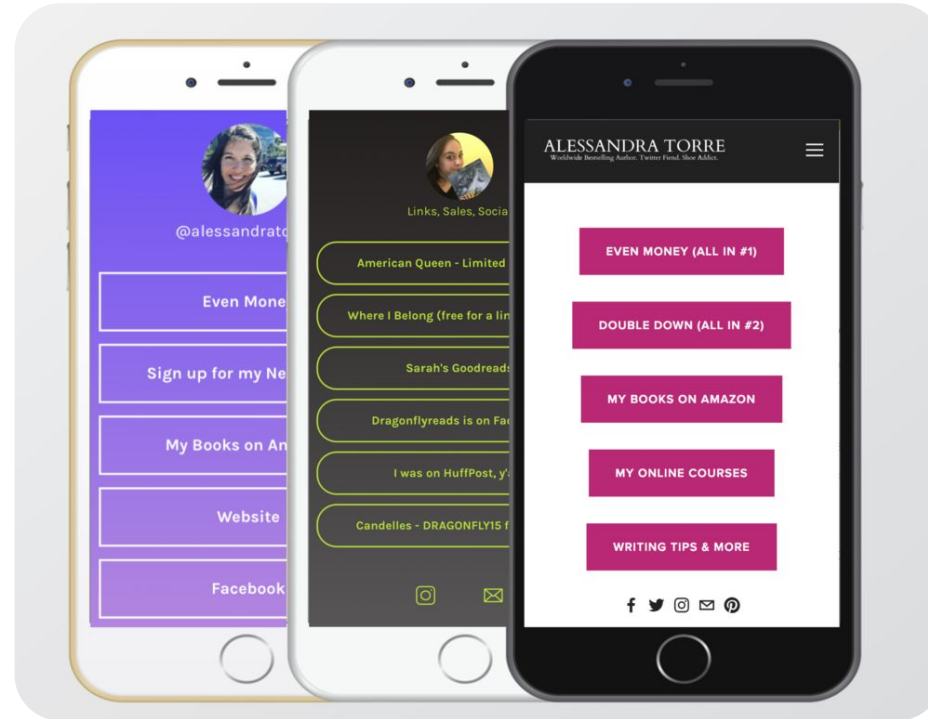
@alessandrato

Even Mone

Sign up for my Ne

My Books on An

Website

Facebook

Links, Sales, Socia

American Queen - Limited

Where I Belong (free for a lin

Sarah's Goodreads

Dragonflyreads is on Fa

I was on HuffPost, y'

Candelles - DRAGONFLY15 f

ALESSANDRA TORRE
Worldwide Bestselling Author. Twitter Fiend. Shoe Addict.

EVEN MONEY (ALL IN #1)

DOUBLE DOWN (ALL IN #2)

MY BOOKS ON AMAZON

MY ONLINE COURSES

WRITING TIPS & MORE